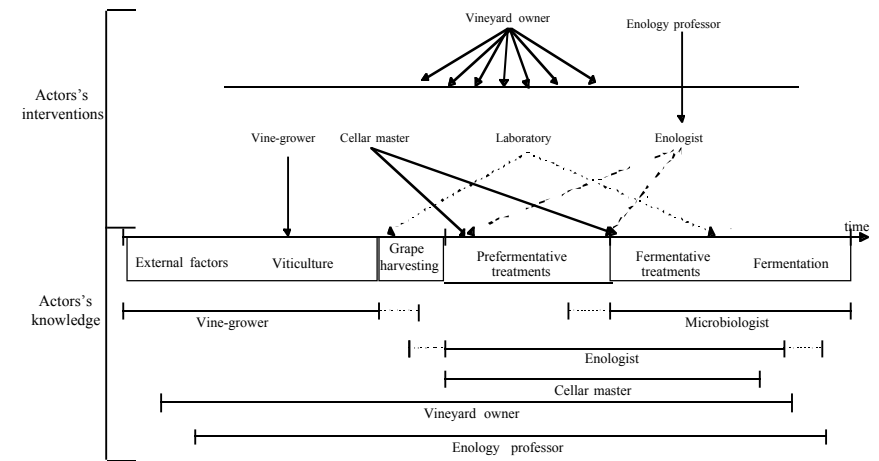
Vineyard owner

Enology professor

Actors's interventions

Vine-grower

Cellar master

Laboratory

Enologist

time

External factors

Viticulture

Grape harvesting

Prefermentative treatments

Fermentative treatments

Fermentation

Actors's knowledge

Vine-grower

Microbiologist

Enologist

Cellar master

Vineyard owner

Enology professor